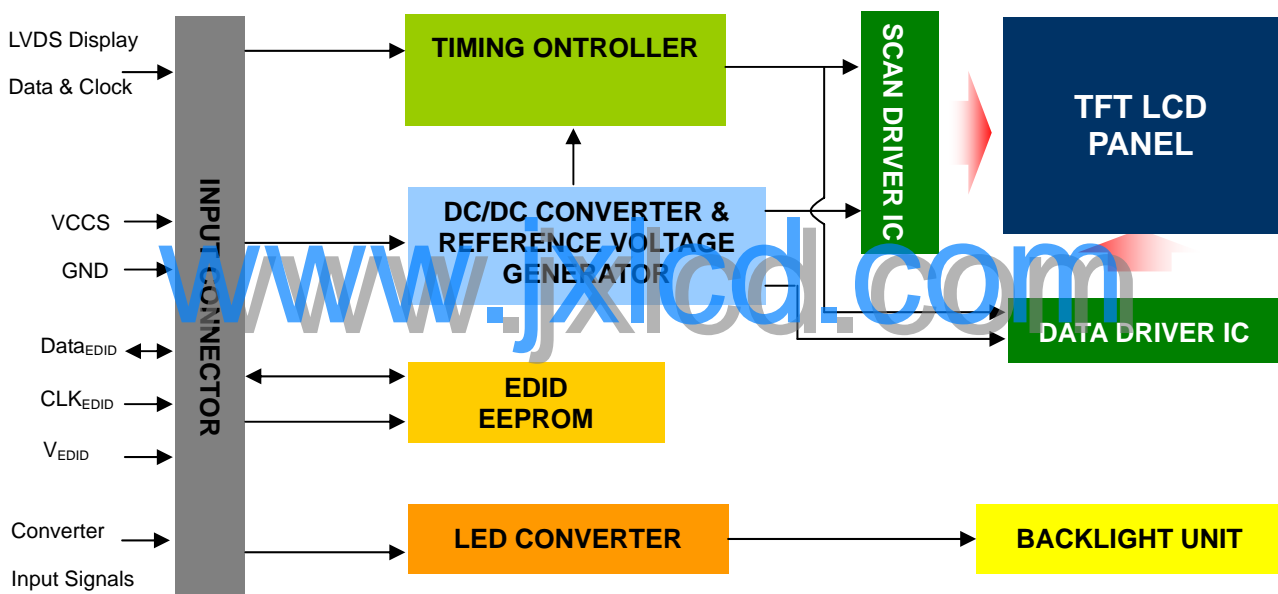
LVDS Display
Data & Clock

INPUT CONNECTOR

TIMING ONTROLLER

SCAN DRIVER IC

TFT LCD
PANEL

VCCS

GND

DC/DC CONVERTER &
REFERENCE VOLTAGE
GENERATOR

www.jxlcd.com

DATA DRIVER IC

Data$_{EDID}$

CLK$_{EDID}$

V$_{EDID}$

EDID
EEPROM

Converter
Input Signals

LED CONVERTER

BACKLIGHT UNIT